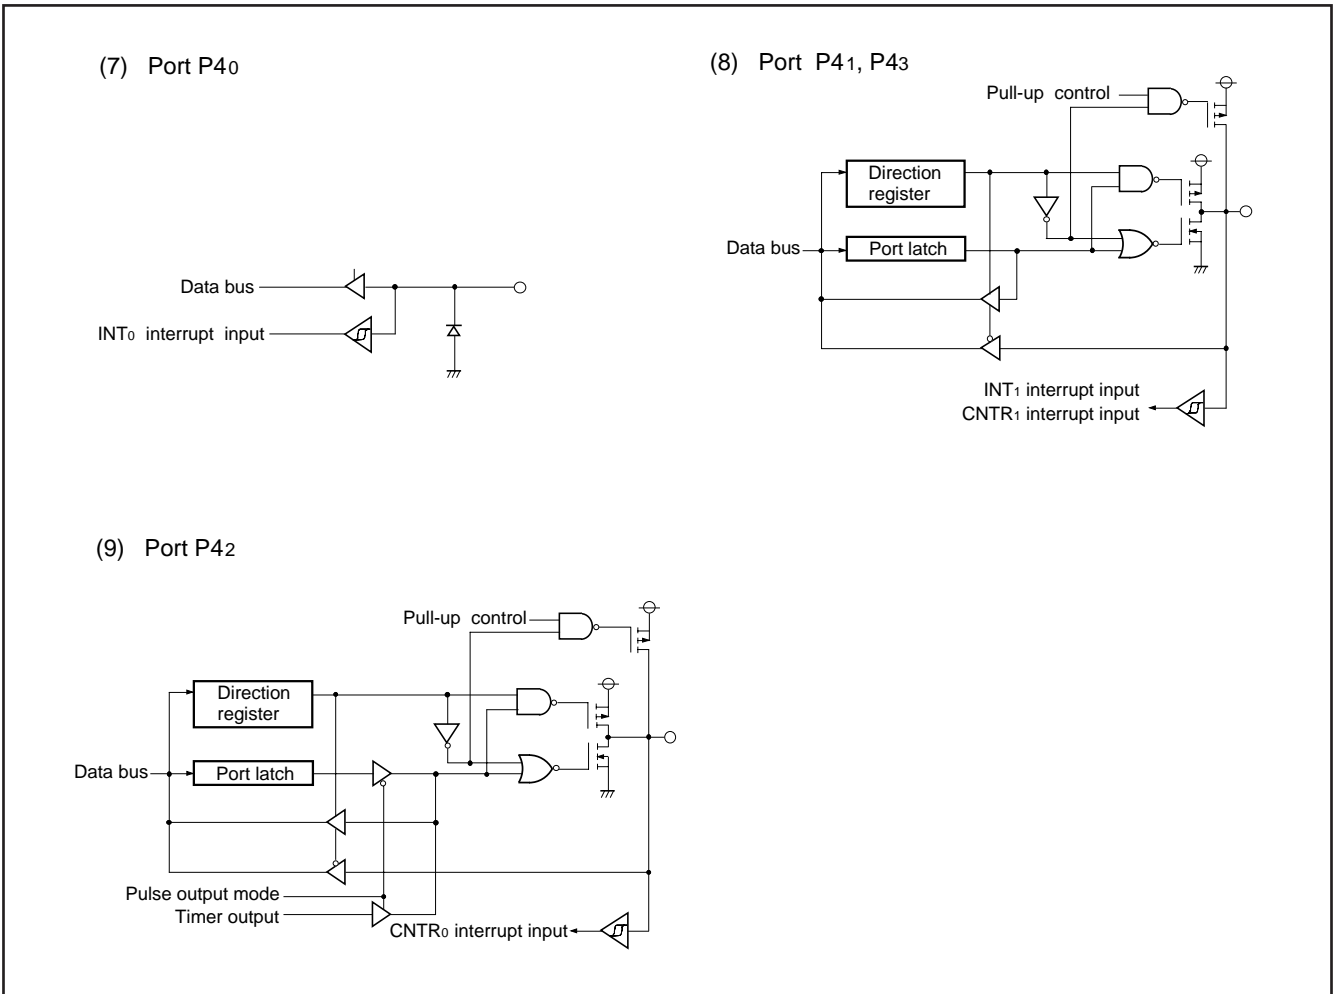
(7) Port P4$_0$

Data bus

INT$_0$ interrupt input

(8) Port P4$_1$, P4$_3$

Pull-up control

Direction register

Data bus

Port latch

INT$_1$ interrupt input
CNTR$_1$ interrupt input

(9) Port P4$_2$

Pull-up control

Direction register

Data bus

Port latch

Pulse output mode
Timer output

CNTR$_0$ interrupt input